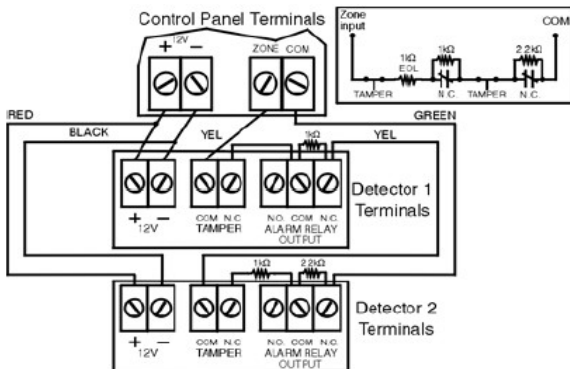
Control Panel Terminals

+ 12V −

ZONE COM

Zone input

COM

1kΩ EOL

1kΩ

2.2kΩ

TAMPER

N.C.

TAMPER

N.C.

RED

BLACK

YEL

1kΩ

YEL

GREEN

+ − 12V

COM N.C. TAMPER

N.O. COM N.C. ALARM RELAY OUTPUT

Detector 1 Terminals

1kΩ

2.2kΩ

+ − 12V

COM N.C. TAMPER

N.O. COM N.C. ALARM RELAY OUTPUT

Detector 2 Terminals